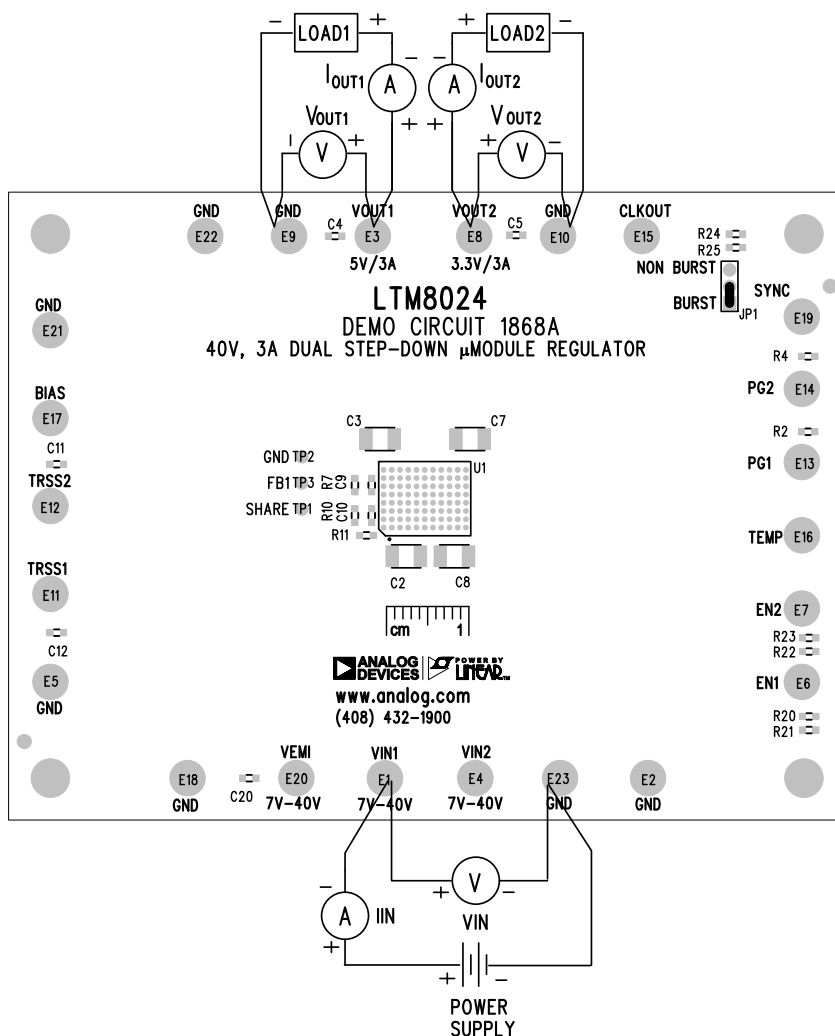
– LOAD1 +
+ LOAD2 –
–
–
$I_{OUT1}$
A
A
$I_{OUT2}$
+ +
$V_{OUT1}$
$V_{OUT2}$
I V +
+ V –
GND
GND
C4
VOUT1
VOUT2
C5
GND
CLKOUT
E22
E9
E3
E8
E10
E15
R24
R25
5V/3A
3.3V/3A
NON BURST
SYNC
GND
LTM8024
E21
DEMO CIRCUIT 1868A
BURST
JP1
E19
40V, 3A DUAL STEP-DOWN µMODULE REGULATOR
R4
BIAS
PG2
E14
E17
C3
C7
C11
R2
GND TP2
TRSS2
U1
PG1
E13
FB1 TP3
R7
C9
E12
SHARE TP1
R10
C10
R11
TEMP
E16
C2
C8
TRSS1
E11
EN2
E7
cm
1
C12
R23
R22
ANALOG DEVICES
POWER BY LINEAR
EN1
E6
E5
www.analog.com
GND
(408) 432-1900
R20
R21
VEMI
VIN1
VIN2
E18
E20
E1
E4
E23
E2
GND
C20
7V-40V
7V-40V
7V-40V
GND
GND
–
+ V –
A
IIN
VIN
+
+ –
POWER SUPPLY